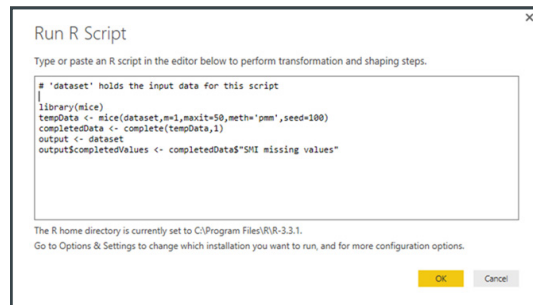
Run R Script

Type or paste an R script in the editor below to perform transformation and shaping steps.

# 'dataset' holds the input data for this script

library(mice)
tempData <- mice(dataset,m=1,maxit=50,meth='pmm',seed=100)
completedData <- complete(tempData,1)
output <- dataset
output$completedValues <- completedData$"SMI missing values"

The R home directory is currently set to C:\Program Files\R\R-3.3.1.

Go to Options & Settings to change which installation you want to run, and for more configuration options.

OK

Cancel

×